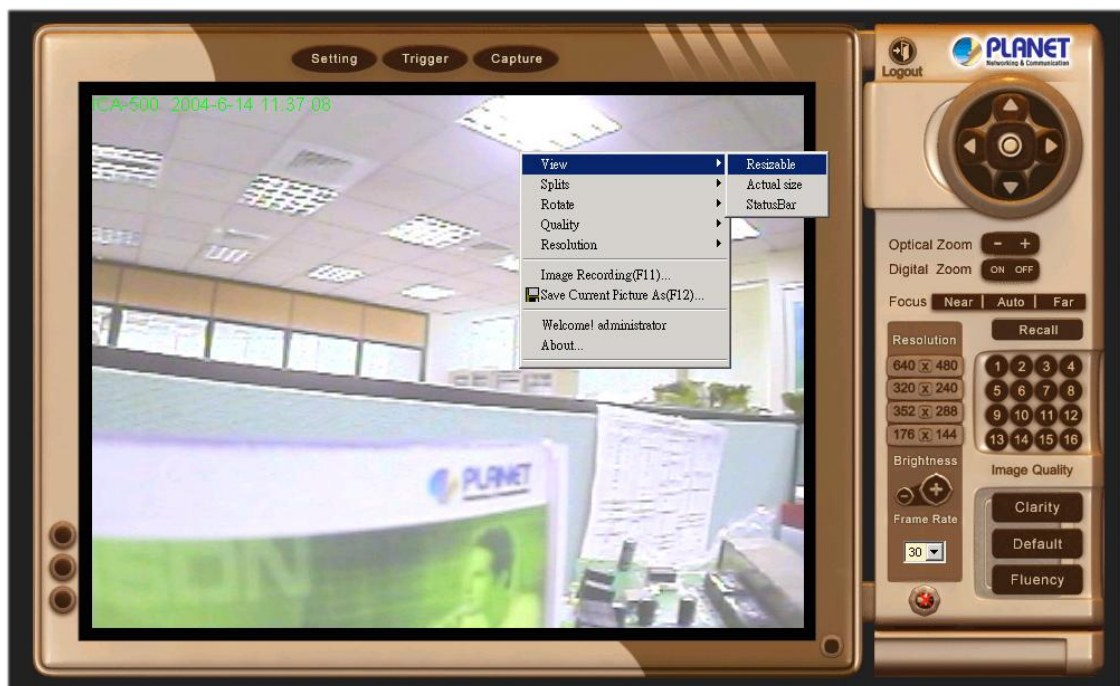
Setting Trigger Capture

ICA-500 2004-6-14 11:37:08

View
Splits
Rotate
Quality
Resolution
Image Recording(F11)...
Save Current Picture As(F12)...
Welcome! administrator
About...

Resizable
Actual size
StatusBar

PLANET

Logout

PLANET
Networking & Communication

Optical Zoom - +
Digital Zoom ON OFF
Focus Near | Auto | Far
Resolution
Recall
640 X 480
320 X 240
352 X 288
176 X 144
1 2 3 4
5 6 7 8
9 10 11 12
13 14 15 16
Brightness
Image Quality
Frame Rate
30
Clarity
Default
Fluency